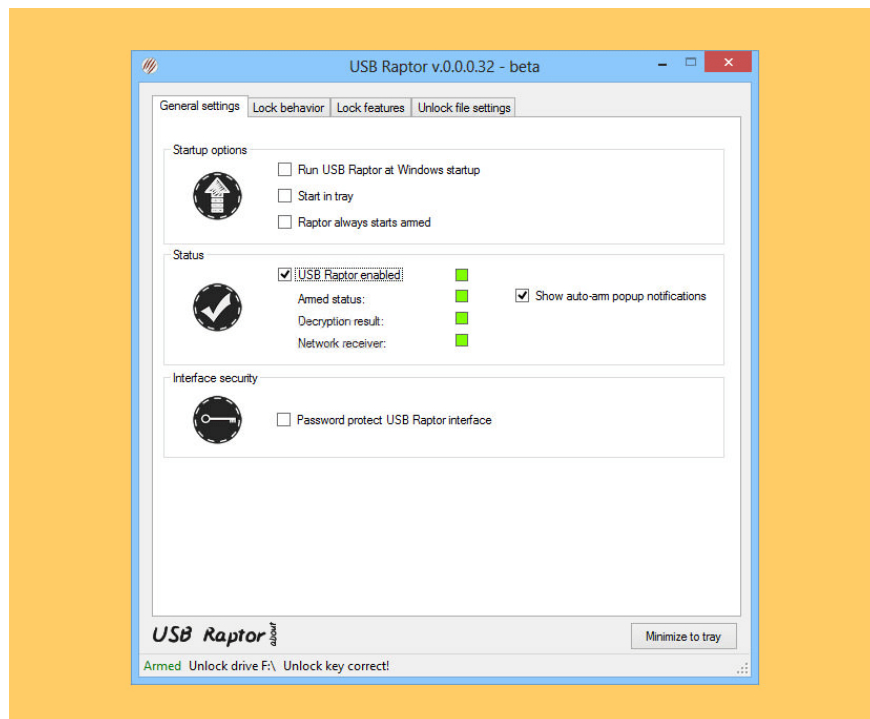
USB Raptor v.0.0.0.32 - beta

General settings | Lock behavior | Lock features | Unlock file settings

Startup options

Run USB Raptor at Windows startup

Start in tray

Raptor always starts armed

Status

USB Raptor enabled

Armed status:

Decryption result:

Network receiver:

Show auto-arm popup notifications

Interface security

Password protect USB Raptor interface

USB Raptor about

Minimize to tray

Armed Unlock drive F:\ Unlock key correct!